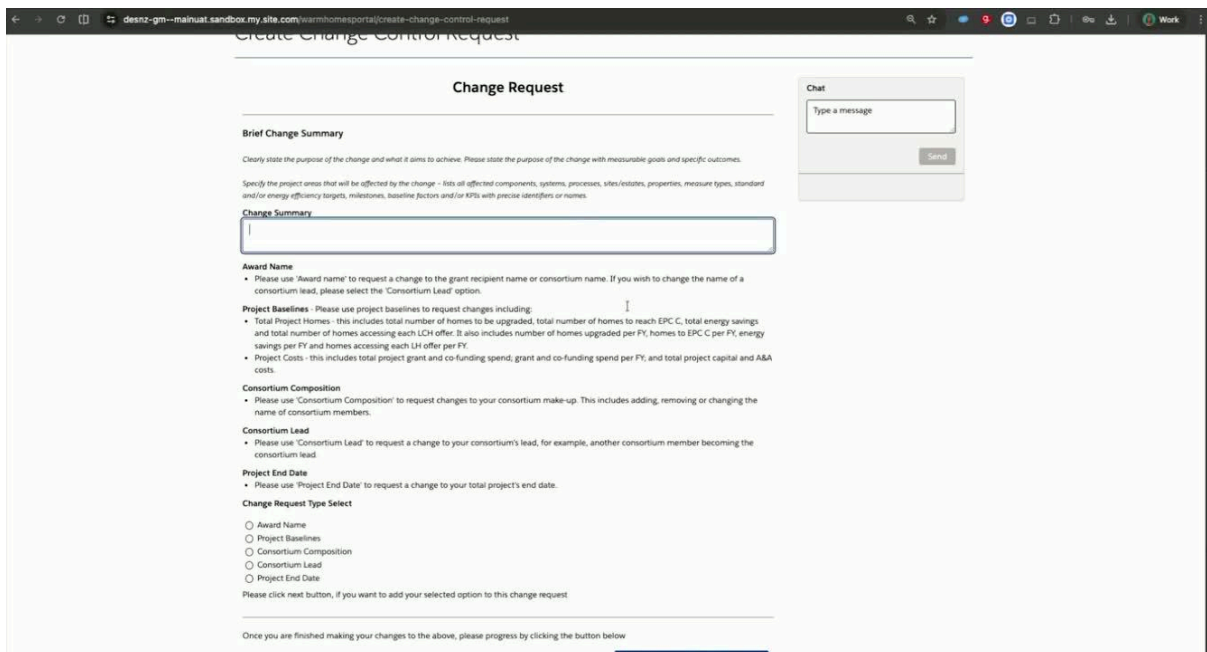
desnz-gm--mainuat.sandbox.my.site.com/warmhomesportal/create-change-control-request

Work

Create Change Control Request

Change Request

Brief Change Summary

Clearly state the purpose of the change and what it aims to achieve. Please state the purpose of the change with measurable goals and specific outcomes.

Specify the project areas that will be affected by the change – lists all affected components, systems, processes, sites/estates, properties, measure types, standard and/or energy efficiency targets, milestones, baseline factors and/or KPIs with precise identifiers or names.

Change Summary

Award Name
• Please use 'Award name' to request a change to the grant recipient name or consortium name. If you wish to change the name of a consortium lead, please select the 'Consortium Lead' option.

Project Baselines - Please use project baselines to request changes including:
• Total Project Homes - this includes total number of homes to be upgraded, total number of homes to reach EPC C, total energy savings and total number of homes accessing each LCH offer. It also includes number of homes upgraded per FY, homes to EPC C per FY, energy savings per FY and homes accessing each LH offer per FY.
• Project Costs - this includes total project grant and co-funding spend; grant and co-funding spend per FY; and total project capital and A&A costs.

Consortium Composition
• Please use 'Consortium Composition' to request changes to your consortium make-up. This includes adding, removing or changing the name of consortium members.

Consortium Lead
• Please use 'Consortium Lead' to request a change to your consortium's lead, for example, another consortium member becoming the consortium lead.

Project End Date
• Please use 'Project End Date' to request a change to your total project's end date.

Change Request Type Select

Award Name
Project Baselines
Consortium Composition
Consortium Lead
Project End Date

Please click next button, if you want to add your selected option to this change request

Once you are finished making your changes to the above, please progress by clicking the button below

Chat

Type a message

Send